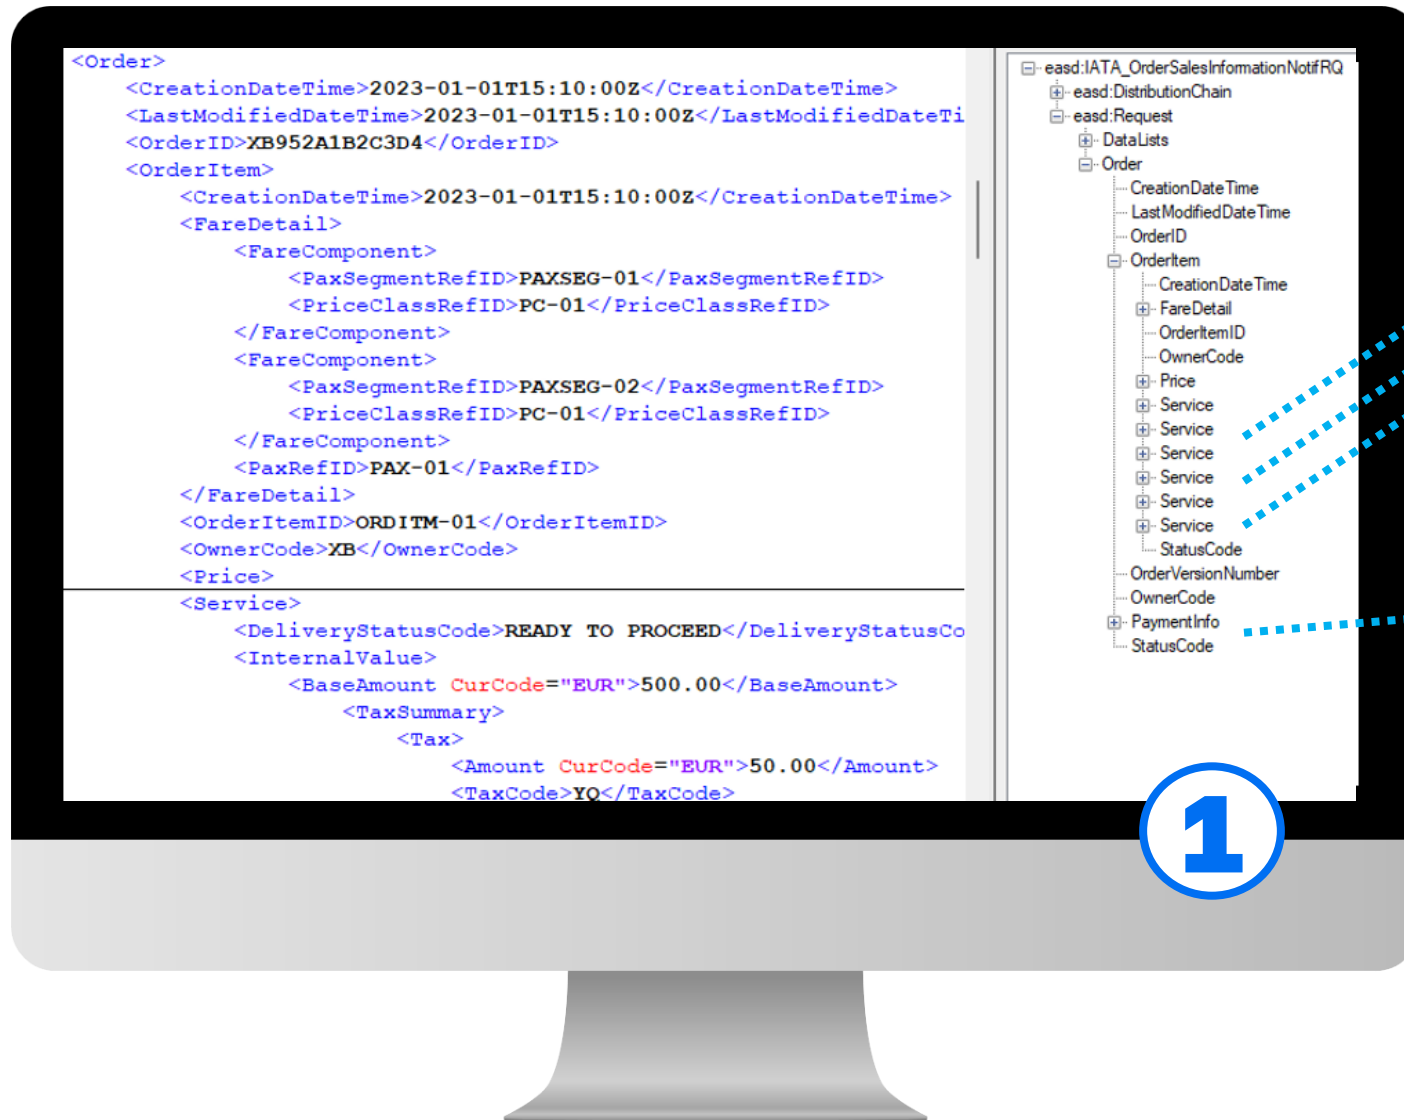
<Order>
<CreationDateTime>2023-01-01T15:10:00Z</CreationDateTime>
<LastModifiedDateTime>2023-01-01T15:10:00Z</LastModifiedDateTi
<OrderID>XB952A1B2C3D4</OrderID>
<OrderItem>
<CreationDateTime>2023-01-01T15:10:00Z</CreationDateTime>
<FareDetail>
<FareComponent>
<PaxSegmentRefID>PAXSEG-01</PaxSegmentRefID>
<PriceClassRefID>PC-01</PriceClassRefID>
</FareComponent>
<FareComponent>
<PaxSegmentRefID>PAXSEG-02</PaxSegmentRefID>
<PriceClassRefID>PC-01</PriceClassRefID>
</FareComponent>
<PaxRefID>PAX-01</PaxRefID>
</FareDetail>
<OrderItemID>ORDITM-01</OrderItemID>
<OwnerCode>XB</OwnerCode>
<Price>
<Service>
<DeliveryStatusCode>READY TO PROCEED</DeliveryStatusCo
<InternalValue>
<BaseAmount CurCode="EUR">500.00</BaseAmount>
<TaxSummary>
<Tax>
<Amount CurCode="EUR">50.00</Amount>
<TaxCode>YQ</TaxCode>

easd:IATA_OrderSalesInformationNotifRQ
easd:DistributionChain
easd:Request
DataLists
Order
CreationDateTime
LastModifiedDateTime
OrderID
OrderItem
CreationDateTime
FareDetail
OrderItemID
OwnerCode
Price
Service
Service
Service
Service
Service
Service
StatusCode
OrderVersionNumber
OwnerCode
PaymentInfo
StatusCode

1